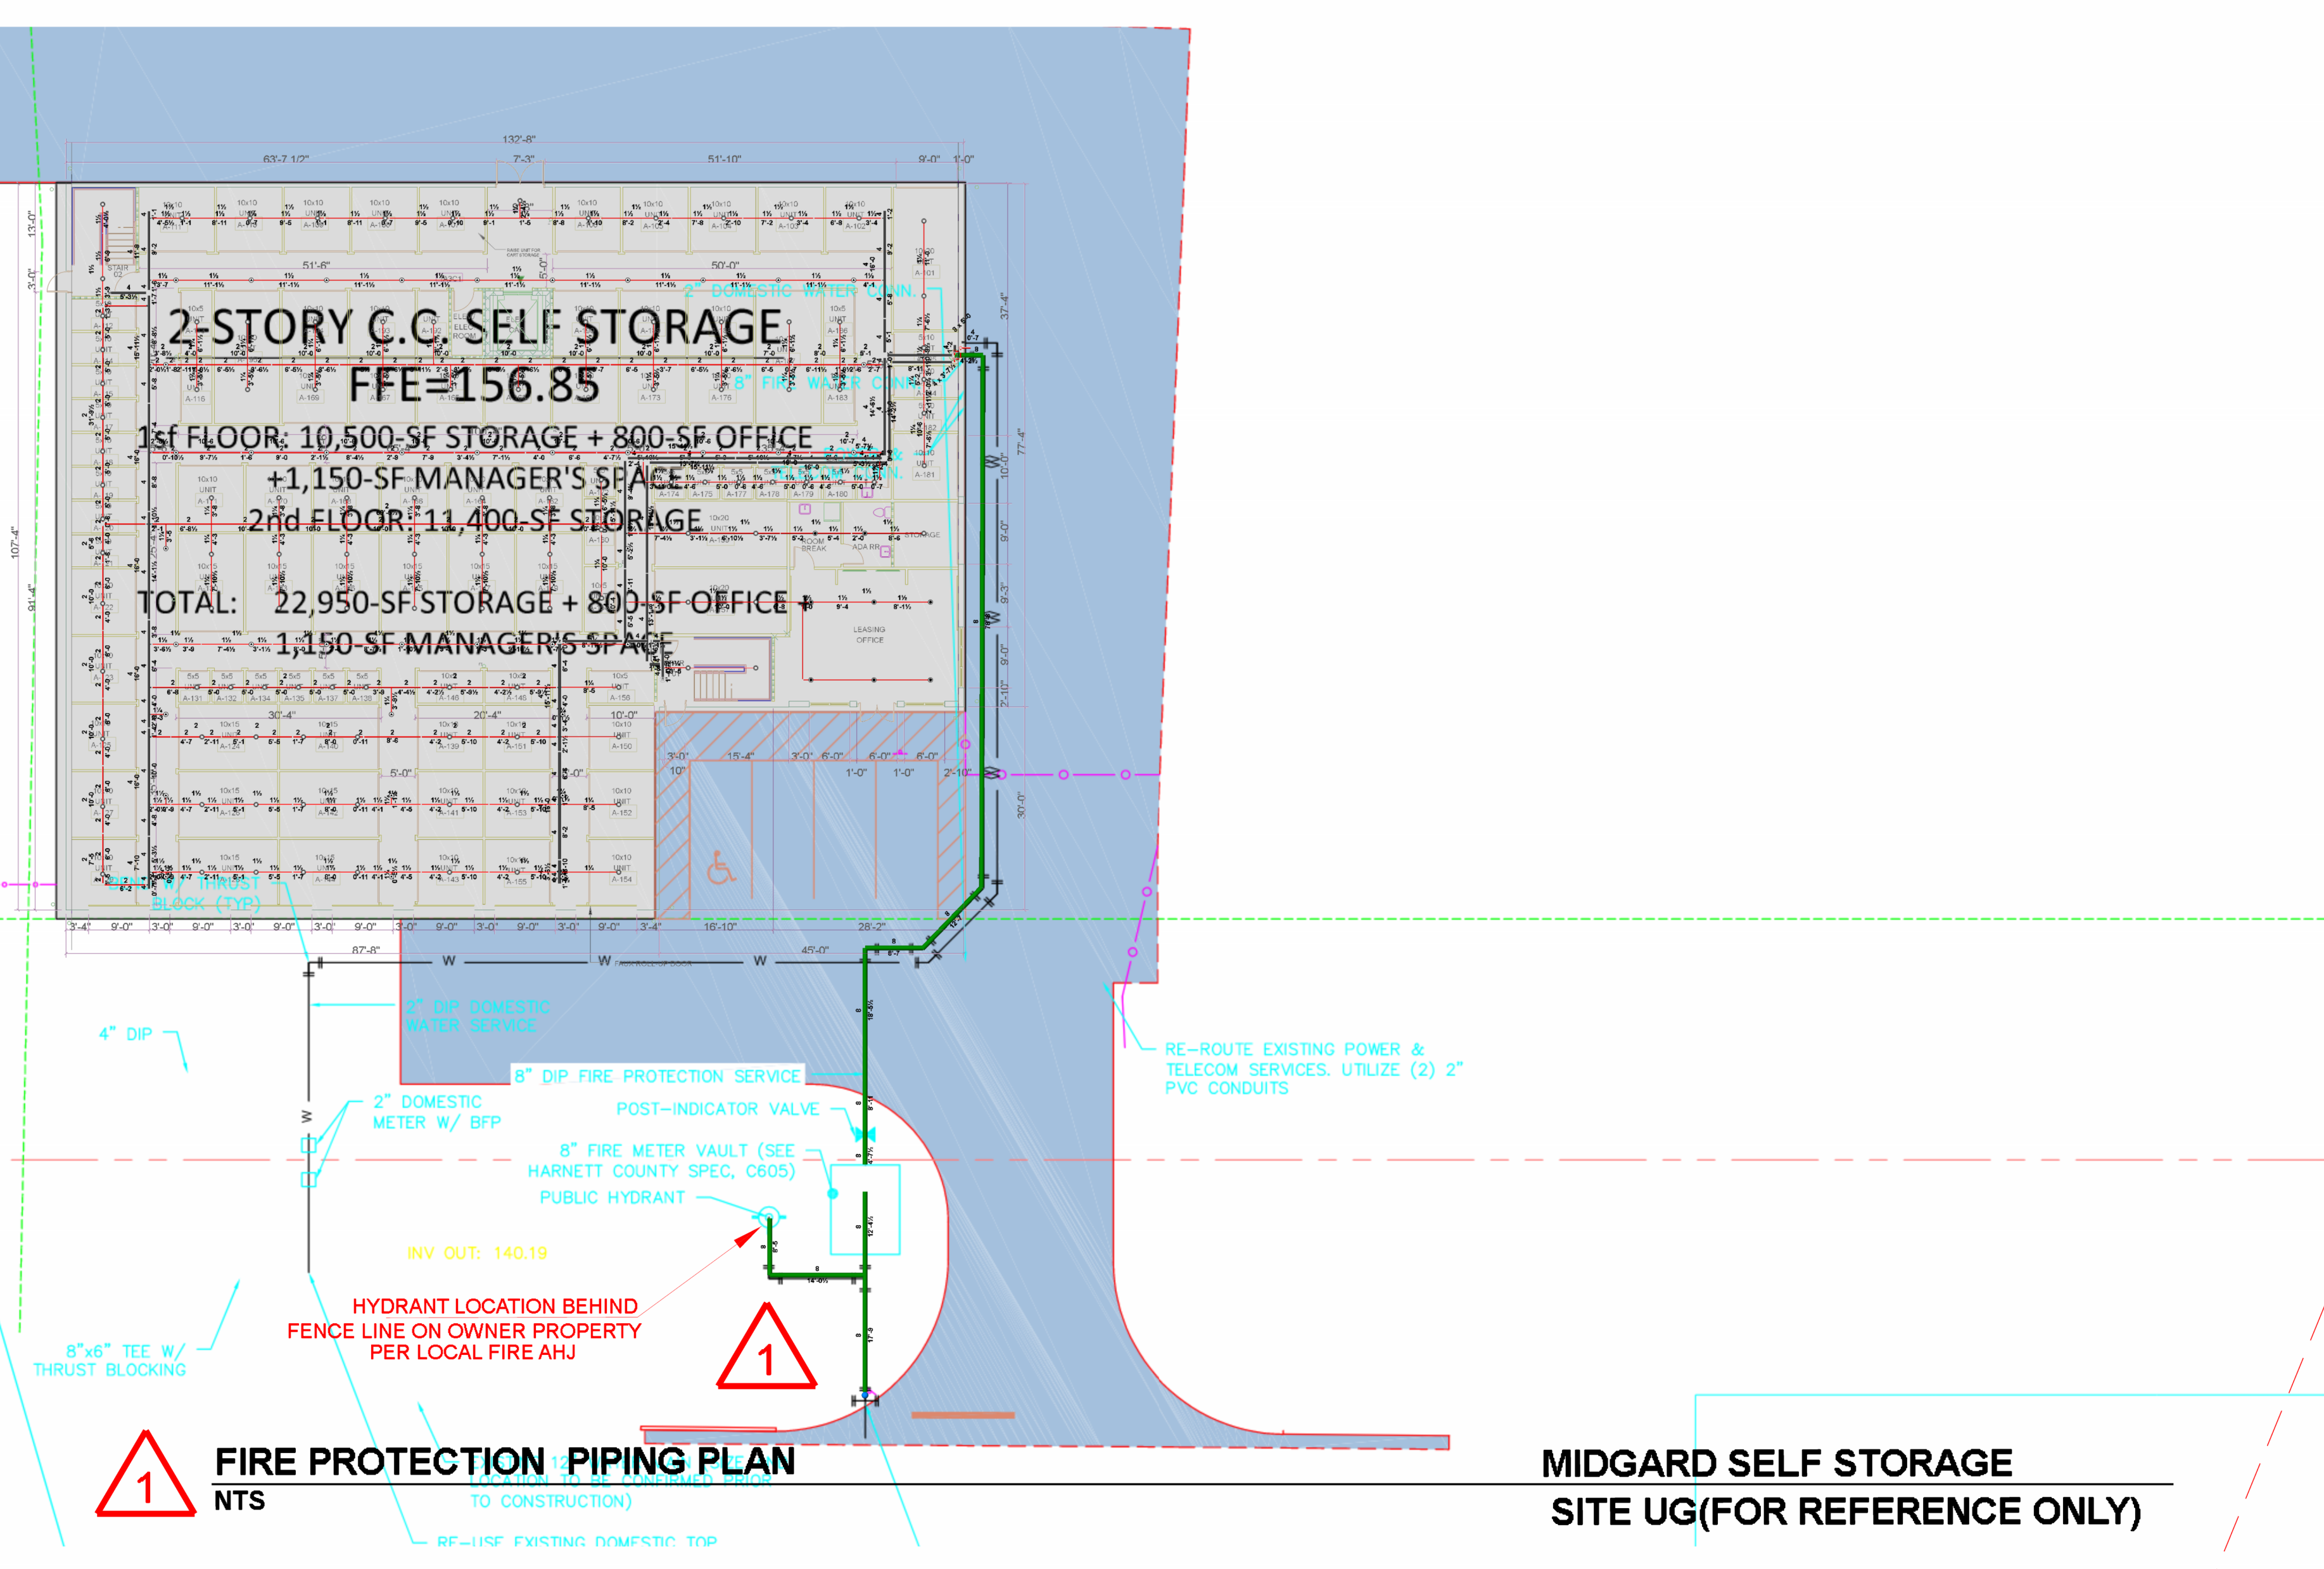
132'-8"
63'-7 1/2"
7'-3"
51'-10"
9'-0" 1'-0"
51'-6"
50'-0"
2" DOMESTIC WATER CONN.
2-STORY C.C SELF STORAGE
FFE=156.85
8" FIRE WATER CONN.
1st FLOOR: 10,500-SF STORAGE + 800-SF OFFICE
+1,150-SF MANAGER'S SPACE
2nd FLOOR: 11,400-SF STORAGE
TOTAL: 22,950-SF STORAGE + 800-SF OFFICE +
1,150-SF MANAGER'S SPACE
LEASING OFFICE
37'-4"
77'-4"
107'-4"
91'-4"
13'-0"
30'-0"
BEND W/ THRUST BLOCK (TYP)
87'-8"
16'-10"
28'-2"
45'-0"
W
W
W
2" DIP DOMESTIC WATER SERVICE
4" DIP
8" DIP FIRE PROTECTION SERVICE
RE-ROUTE EXISTING POWER & TELECOM SERVICES. UTILIZE (2) 2" PVC CONDUITS
2" DOMESTIC METER W/ BFP
POST-INDICATOR VALVE
8" FIRE METER VAULT (SEE HARNETT COUNTY SPEC, C605)
PUBLIC HYDRANT
INV OUT: 140.19
HYDRANT LOCATION BEHIND FENCE LINE ON OWNER PROPERTY PER LOCAL FIRE AHJ
1
8"x6" TEE W/ THRUST BLOCKING
1
FIRE PROTECTION PIPING PLAN
NTS
LOCATION TO BE CONFIRMED PRIOR TO CONSTRUCTION)
RE-USE EXISTING DOMESTIC TOP
MIDGARD SELF STORAGE
SITE UG(FOR REFERENCE ONLY)